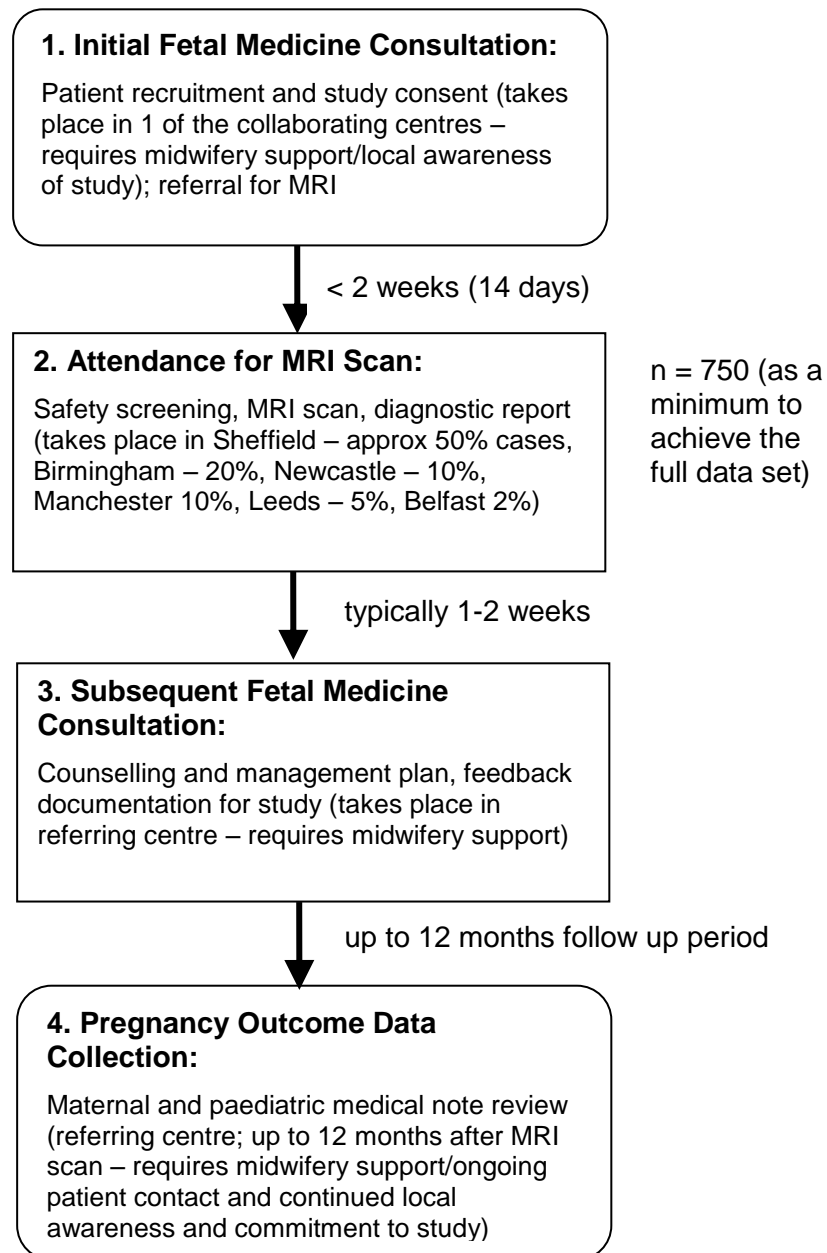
**1. Initial Fetal Medicine Consultation:**

Patient recruitment and study consent (takes place in 1 of the collaborating centres – requires midwifery support/local awareness of study); referral for MRI

< 2 weeks (14 days)

**2. Attendance for MRI Scan:**

Safety screening, MRI scan, diagnostic report (takes place in Sheffield – approx 50% cases, Birmingham – 20%, Newcastle – 10%, Manchester 10%, Leeds – 5%, Belfast 2%)

n = 750 (as a minimum to achieve the full data set)

typically 1-2 weeks

**3. Subsequent Fetal Medicine Consultation:**

Counselling and management plan, feedback documentation for study (takes place in referring centre – requires midwifery support)

up to 12 months follow up period

**4. Pregnancy Outcome Data Collection:**

Maternal and paediatric medical note review (referring centre; up to 12 months after MRI scan – requires midwifery support/ongoing patient contact and continued local awareness and commitment to study)